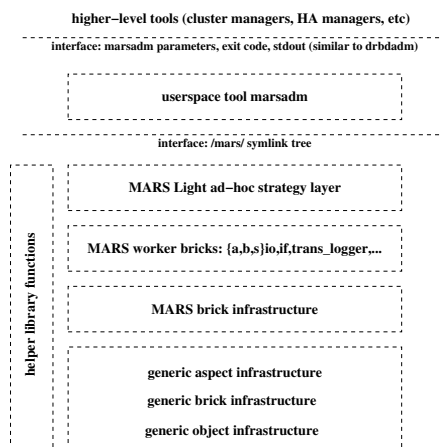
higher–level tools (cluster managers, HA managers, etc)

interface: marsadm parameters, exit code, stdout (similar to drbdadm)

userspace tool marsadm

interface: /mars/ symlink tree

MARS Light ad–hoc strategy layer

MARS worker bricks: {a,b,s}io,if,trans_logger,...

MARS brick infrastructure

helper library functions

generic aspect infrastructure

generic brick infrastructure

generic object infrastructure